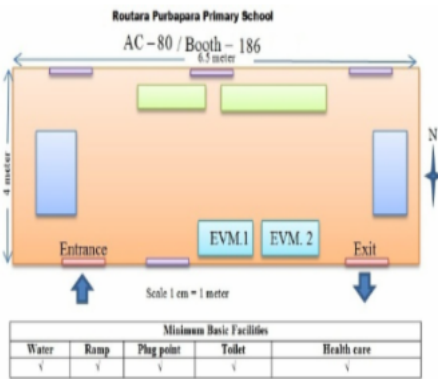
Routara Purbapara Primary School

AC – 80 / Booth – 186

6.5 meter

4 meter

N

EVM.1

EVM. 2

Entrance

Exit

Scale 1 cm = 1 meter

| Minimum Basic Facilities | | | | |
|---|---|---|---|---|
| Water | Ramp | Plug point | Toilet | Health care |
| √ | √ | √ | √ | √ |